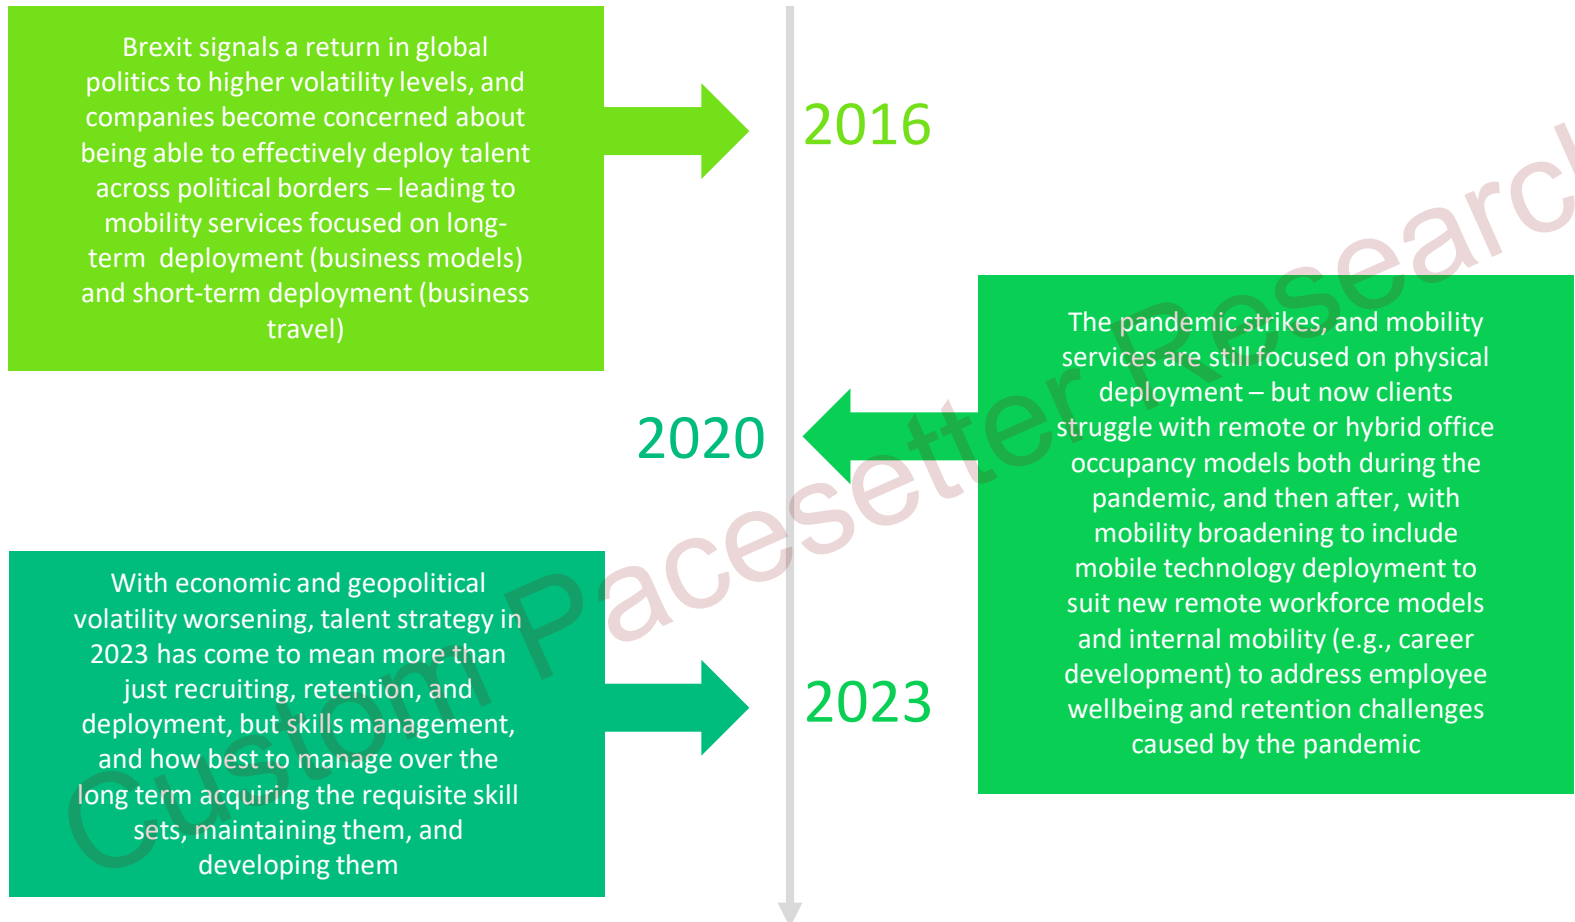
Brexit signals a return in global politics to higher volatility levels, and companies become concerned about being able to effectively deploy talent across political borders – leading to mobility services focused on long-term deployment (business models) and short-term deployment (business travel)

2016

2020

The pandemic strikes, and mobility services are still focused on physical deployment – but now clients struggle with remote or hybrid office occupancy models both during the pandemic, and then after, with mobility broadening to include mobile technology deployment to suit new remote workforce models and internal mobility (e.g., career development) to address employee wellbeing and retention challenges caused by the pandemic

With economic and geopolitical volatility worsening, talent strategy in 2023 has come to mean more than just recruiting, retention, and deployment, but skills management, and how best to manage over the long term acquiring the requisite skill sets, maintaining them, and developing them

2023

Custom Pacesetter Research